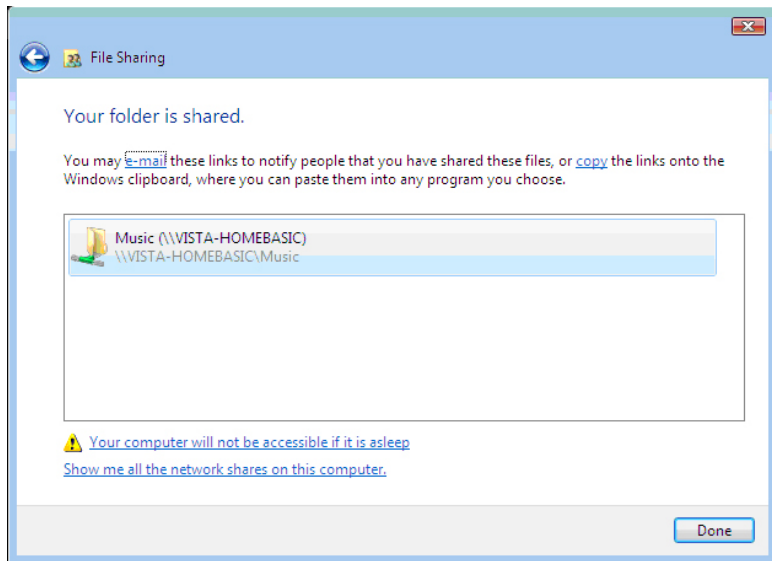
File Sharing

Your folder is shared.

You may e-mail these links to notify people that you have shared these files, or copy the links onto the Windows clipboard, where you can paste them into any program you choose.

Music (\\VISTA-HOMEBASIC)
\\VISTA-HOMEBASIC\Music

Your computer will not be accessible if it is asleep

Show me all the network shares on this computer.

Done